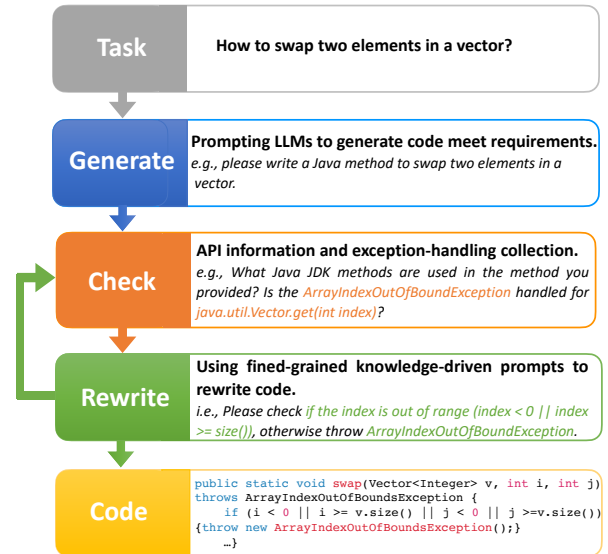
Task

How to swap two elements in a vector?

Generate

Prompting LLMs to generate code meet requirements.

e.g., please write a Java method to swap two elements in a vector.

Check

API information and exception-handling collection.

e.g., What Java JDK methods are used in the method you provided? Is the ArrayIndexOutOfBoundException handled for java.util.Vector.get(int index)?

Rewrite

Using fined-grained knowledge-driven prompts to rewrite code.

i.e., Please check if the index is out of range (index < 0 || index >= size()), otherwise throw ArrayIndexOutOfBoundException.

Code

public static void swap(Vector<Integer> v, int i, int j) throws ArrayIndexOutOfBoundsException {
if (i < 0 || i >= v.size() || j < 0 || j >=v.size()) {throw new ArrayIndexOutOfBoundsException();}
…}